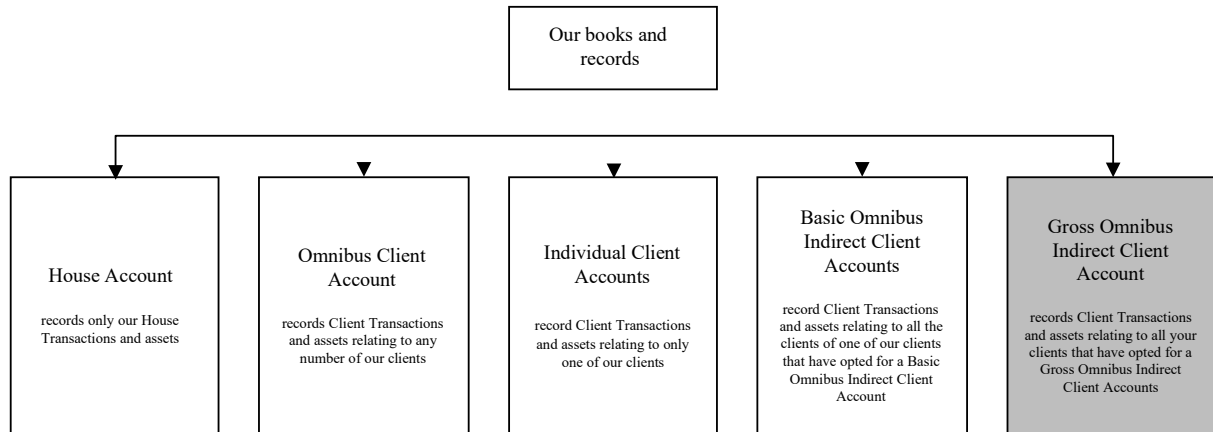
Our books and records

House Account

records only our House Transactions and assets

Omnibus Client Account

records Client Transactions and assets relating to any number of our clients

Individual Client Accounts

record Client Transactions and assets relating to only one of our clients

Basic Omnibus Indirect Client Accounts

record Client Transactions and assets relating to all the clients of one of our clients that have opted for a Basic Omnibus Indirect Client Account

Gross Omnibus Indirect Client Account

records Client Transactions and assets relating to all your clients that have opted for a Gross Omnibus Indirect Client Accounts